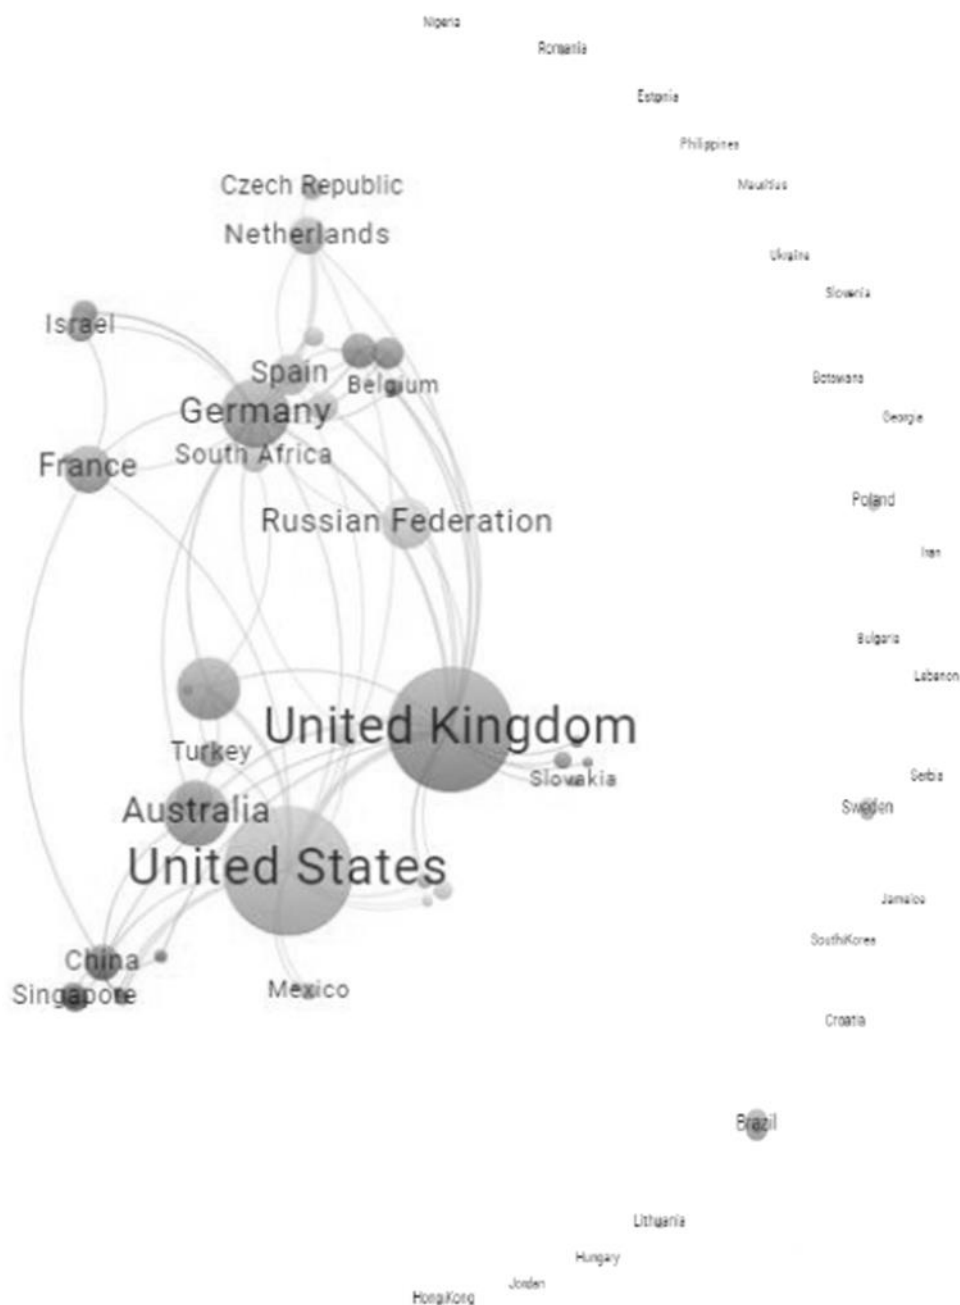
Nigeria
Romania
Estonia
Philippines
Mauritius
Ukraine
Slovenia
Botswana
Georgia
Poland
Iran
Bulgaria
Lebanon
Serbia
Sweden
Jamaica
SouthKorea
Croatia
Brazil
Lithuania
Hungary
Jordan
HongKong

Czech Republic
Netherlands
Israel
Spain
Belgium
Germany
South Africa
France
Russian Federation
United Kingdom
Turkey
Slovakia
Australia
United States
China
Singapore
Mexico